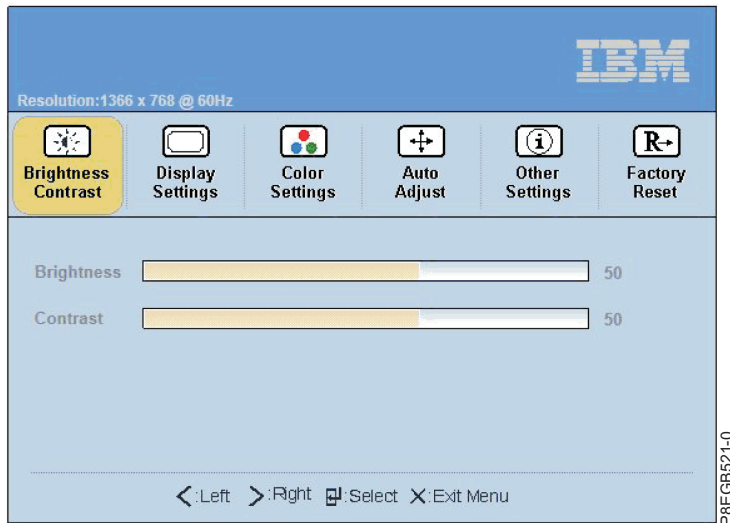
IBM

Resolution:1366 x 768 @ 60Hz

Brightness Contrast

Display Settings

Color Settings

Auto Adjust

Other Settings

Factory Reset

Brightness 50

Contrast 50

<:Left >:Right :Select X:Exit Menu

P8FGR521-0